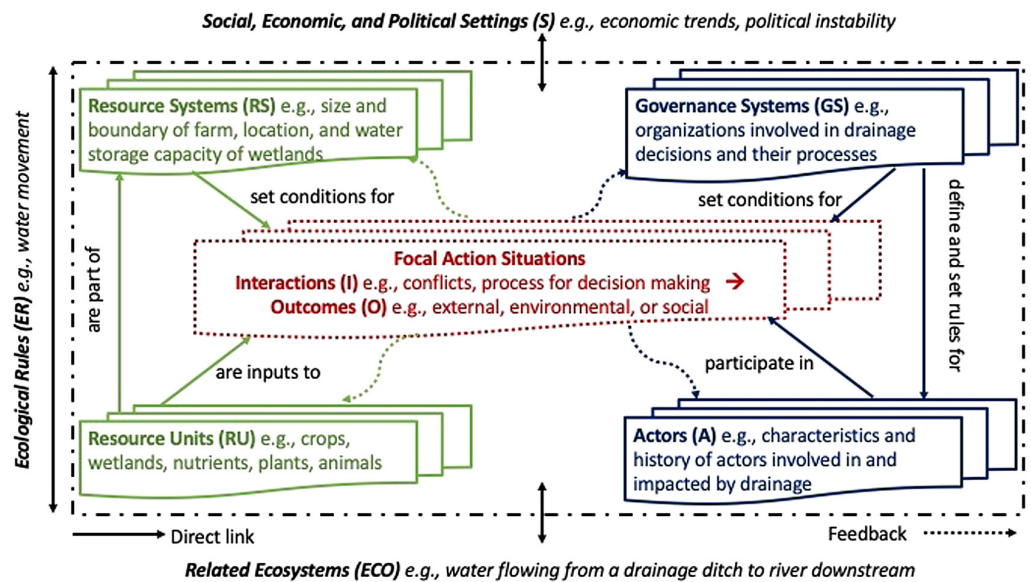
Social, Economic, and Political Settings (S) e.g., economic trends, political instability

Resource Systems (RS) e.g., size and boundary of farm, location, and water storage capacity of wetlands

Governance Systems (GS) e.g., organizations involved in drainage decisions and their processes

set conditions for

set conditions for

define and set rules for

Ecological Rules (ER) e.g., water movement

are part of

Focal Action Situations
Interactions (I) e.g., conflicts, process for decision making →
Outcomes (O) e.g., external, environmental, or social

are inputs to

participate in

Resource Units (RU) e.g., crops, wetlands, nutrients, plants, animals

Actors (A) e.g., characteristics and history of actors involved in and impacted by drainage

Direct link

Feedback

Related Ecosystems (ECO) e.g., water flowing from a drainage ditch to river downstream